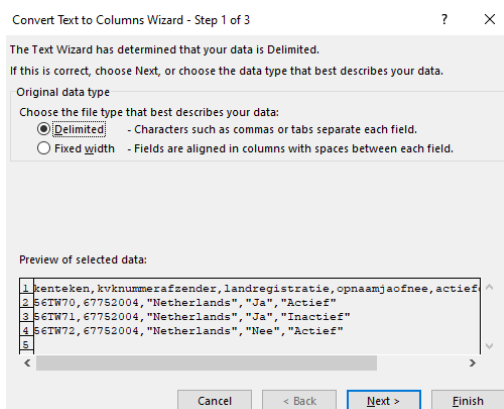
Convert Text to Columns Wizard - Step 1 of 3 ? ✕

The Text Wizard has determined that your data is Delimited.

If this is correct, choose Next, or choose the data type that best describes your data.

Original data type

Choose the file type that best describes your data:

Delimited - Characters such as commas or tabs separate each field.

Fixed width - Fields are aligned in columns with spaces between each field.

Preview of selected data:

1 kenteken,kvknummerafzender,landregistratie,opnaamjaofnee,actief
2 56TW70,67752004,"Netherlands","Ja","Actief"
3 56TW71,67752004,"Netherlands","Ja","Inactief"
4 56TW72,67752004,"Netherlands","Nee","Actief"
5

Cancel < Back Next > Finish